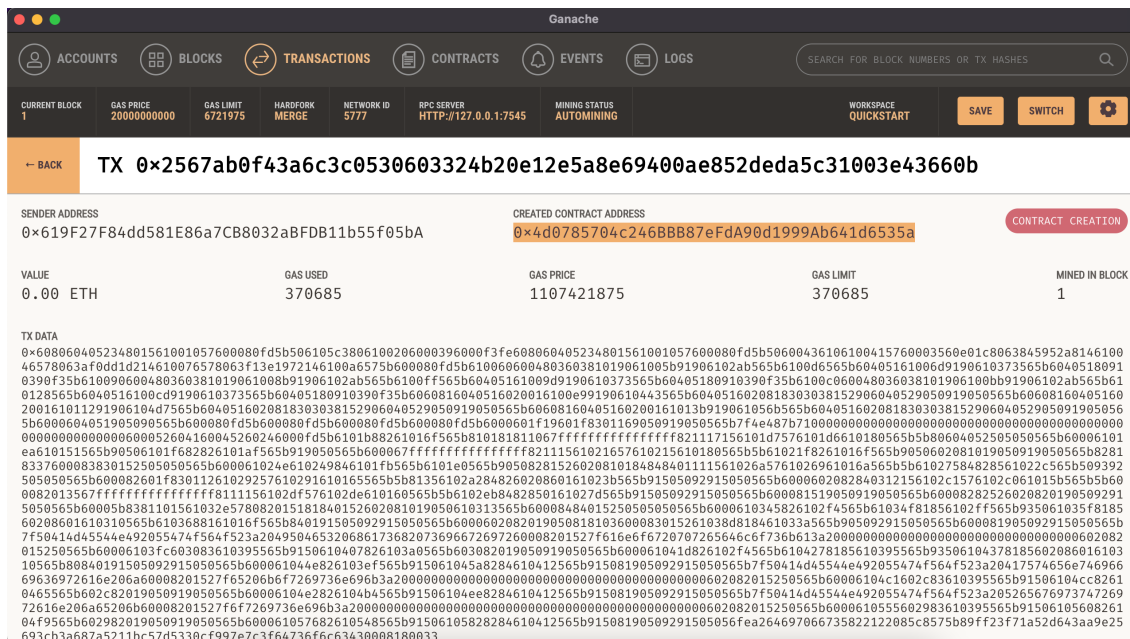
Ganache

ACCOUNTS BLOCKS TRANSACTIONS CONTRACTS EVENTS LOGS

SEARCH FOR BLOCK NUMBERS OR TX HASHES

CURRENT BLOCK 1
GAS PRICE 20000000000
GAS LIMIT 6721975
HARDFORK MERGE
NETWORK ID 5777
RPC SERVER HTTP://127.0.0.1:7545
MINING STATUS AUTOMINING
WORKSPACE QUICKSTART
SAVE
SWITCH

← BACK

TX 0×2567ab0f43a6c3c0530603324b20e12e5a8e69400ae852deda5c31003e43660b

SENDER ADDRESS
0×619F27F84dd581E86a7CB8032aBFDB11b55f05bA

CREATED CONTRACT ADDRESS
0×4d0785704c246BBB87eFdA90d1999Ab641d6535a

CONTRACT CREATION

VALUE
0.00 ETH

GAS USED
370685

GAS PRICE
1107421875

GAS LIMIT
370685

MINED IN BLOCK
1

TX DATA
0×608060405234801561001057600080fd5b506105c3806100206000396000f3fe608060405234801561001057600080fd5b50600436106100415760003560e01c8063845952a8146100 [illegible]